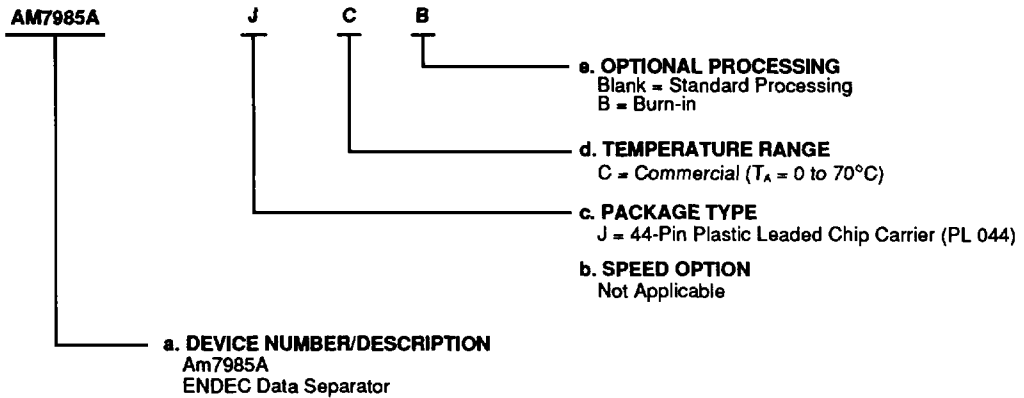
AM7985A J C B

e. OPTIONAL PROCESSING
Blank = Standard Processing
B = Burn-in

d. TEMPERATURE RANGE
C = Commercial ($T_A$ = 0 to 70°C)

c. PACKAGE TYPE
J = 44-Pin Plastic Leaded Chip Carrier (PL 044)

b. SPEED OPTION
Not Applicable

a. DEVICE NUMBER/DESCRIPTION
Am7985A
ENDEC Data Separator